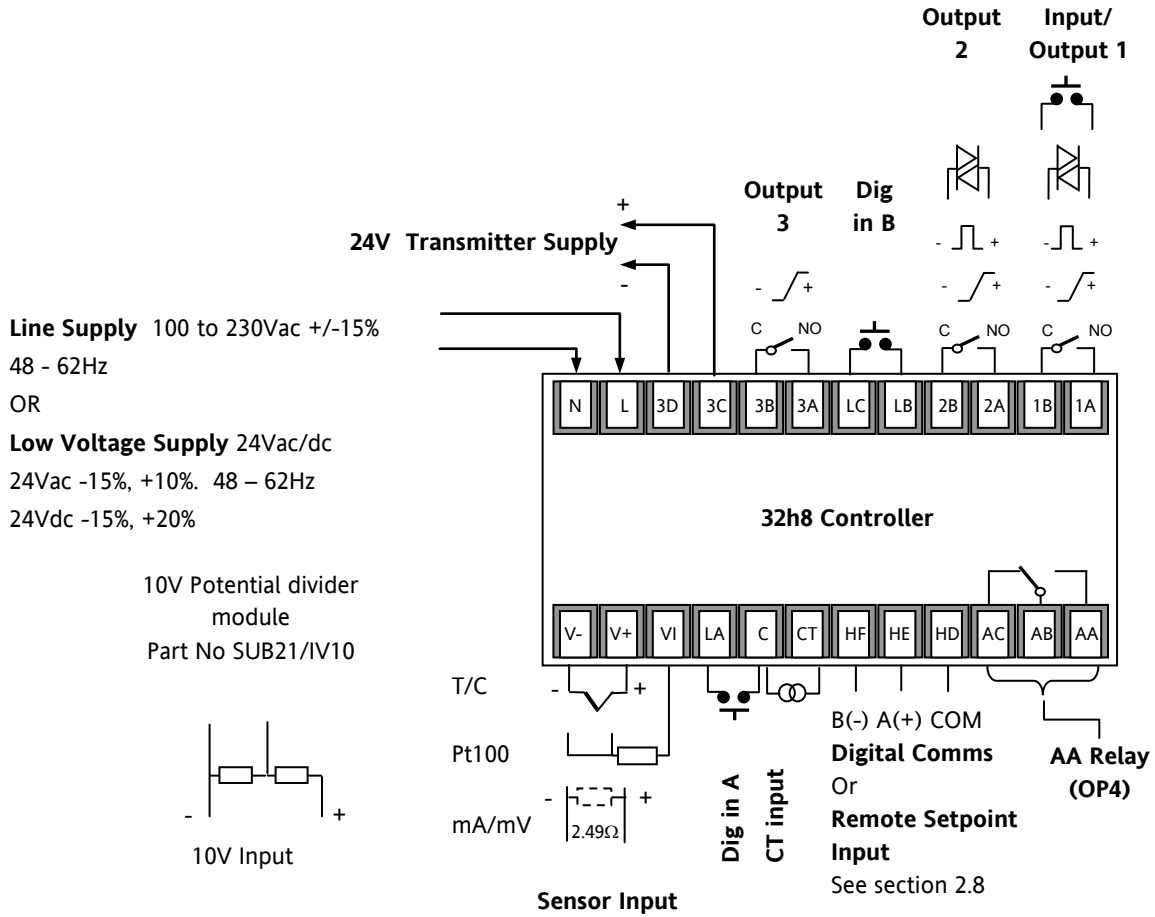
Output 2

Input/ Output 1

Output 3

Dig in B

24V Transmitter Supply

+

-

- +

- +

- +

- +

- +

C NO

C NO

C NO

Line Supply 100 to 230Vac +/-15%
48 - 62Hz
OR
Low Voltage Supply 24Vac/dc
24Vac -15%, +10%. 48 – 62Hz
24Vdc -15%, +20%

| N | L | 3D | 3C | 3B | 3A | LC | LB | 2B | 2A | 1B | 1A |
|---|---|---|---|---|---|---|---|---|---|---|---|

32h8 Controller

| V- | V+ | VI | LA | C | CT | HF | HE | HD | AC | AB | AA |
|---|---|---|---|---|---|---|---|---|---|---|---|

10V Potential divider module
Part No SUB21/IV10

T/C

- +

Pt100

mA/mV

- +

$2.49\Omega$

- +

10V Input

Dig in A

CT input

Sensor Input

B(-) A(+) COM
Digital Comms
Or
Remote Setpoint Input
See section 2.8

AA Relay (OP4)